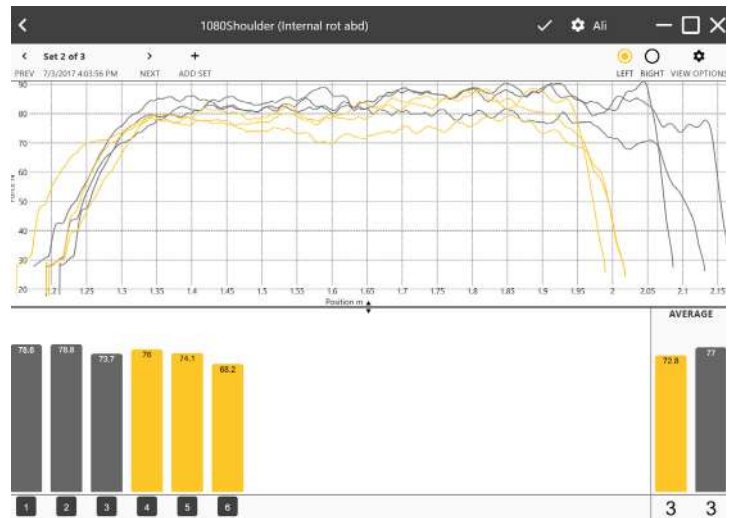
1080Shoulder (Internal rot abd)

Ali

Set 2 of 3

PREV 7/3/2017 4:03:56 PM

NEXT

ADD SET

LEFT RIGHT VIEW OPTIONS

90
80
70
60
50
40
30
20

Force N

1.2 1.25 1.3 1.35 1.4 1.45 1.5 1.55 1.6 1.65 1.7 1.75 1.8 1.85 1.9 1.95 2 2.05 2.1 2.15

Position m

AVERAGE

78.8 78.8 73.7 76 74.1 68.2

72.8 77

1 2 3 4 5 6

3 3